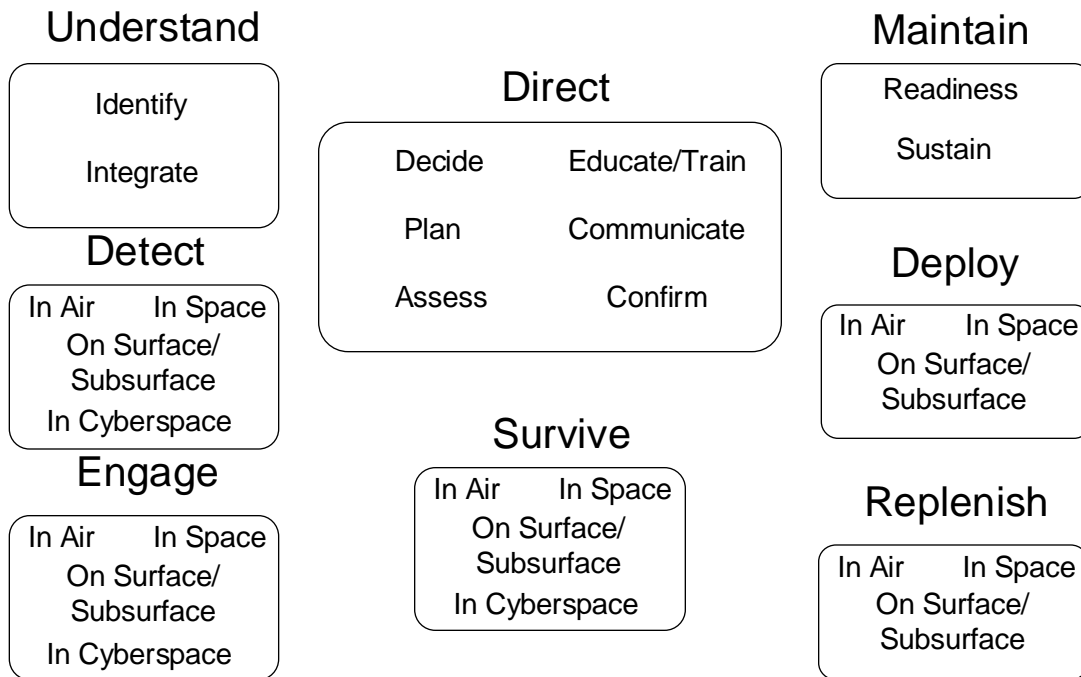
Understand

Identify

Integrate

Detect

In Air In Space
On Surface/
Subsurface
In Cyberspace

Engage

In Air In Space
On Surface/
Subsurface
In Cyberspace

Direct

Decide Educate/Train

Plan Communicate

Assess Confirm

Survive

In Air In Space
On Surface/
Subsurface
In Cyberspace

Maintain

Readiness

Sustain

Deploy

In Air In Space
On Surface/
Subsurface

Replenish

In Air In Space
On Surface/
Subsurface